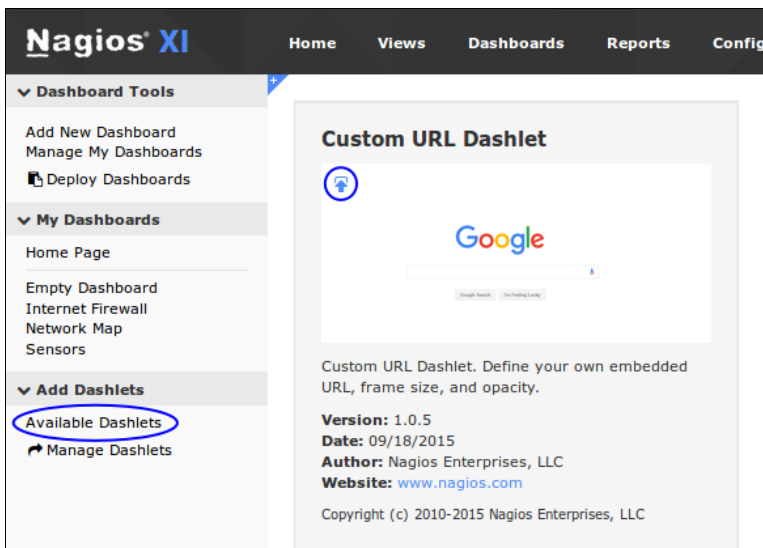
Nagios® XI

Home Views Dashboards Reports Confi

Dashboard Tools

Add New Dashboard
Manage My Dashboards
Deploy Dashboards

My Dashboards

Home Page

Empty Dashboard
Internet Firewall
Network Map
Sensors

Add Dashlets

Available Dashlets
Manage Dashlets

+

Custom URL Dashlet

Google

Google Search I'm Feeling Lucky

Custom URL Dashlet. Define your own embedded URL, frame size, and opacity.

**Version:** 1.0.5
**Date:** 09/18/2015
**Author:** Nagios Enterprises, LLC
**Website:** www.nagios.com

Copyright (c) 2010-2015 Nagios Enterprises, LLC